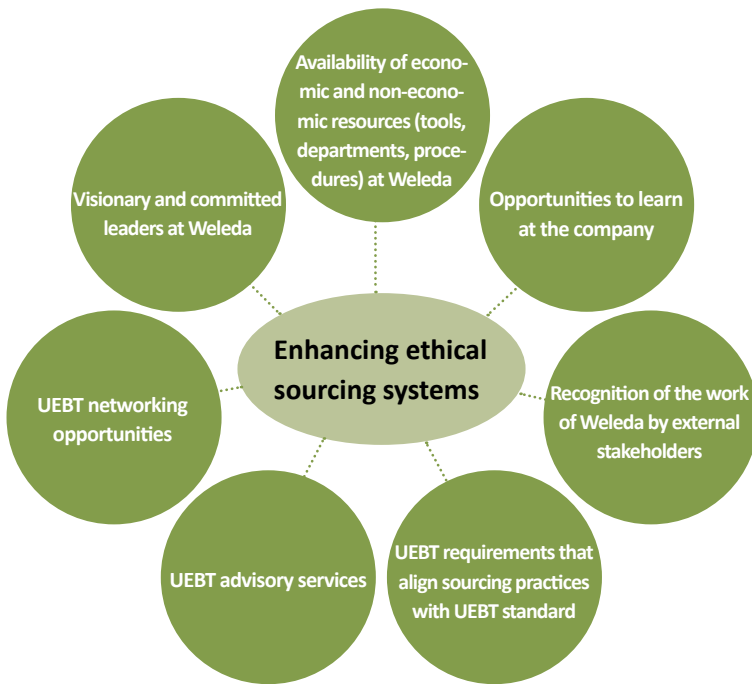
Availability of economic and non-economic resources (tools, departments, procedures) at Weleda

Visionary and committed leaders at Weleda

Opportunities to learn at the company

Enhancing ethical sourcing systems

UEBT networking opportunities

Recognition of the work of Weleda by external stakeholders

UEBT advisory services

UEBT requirements that align sourcing practices with UEBT standard